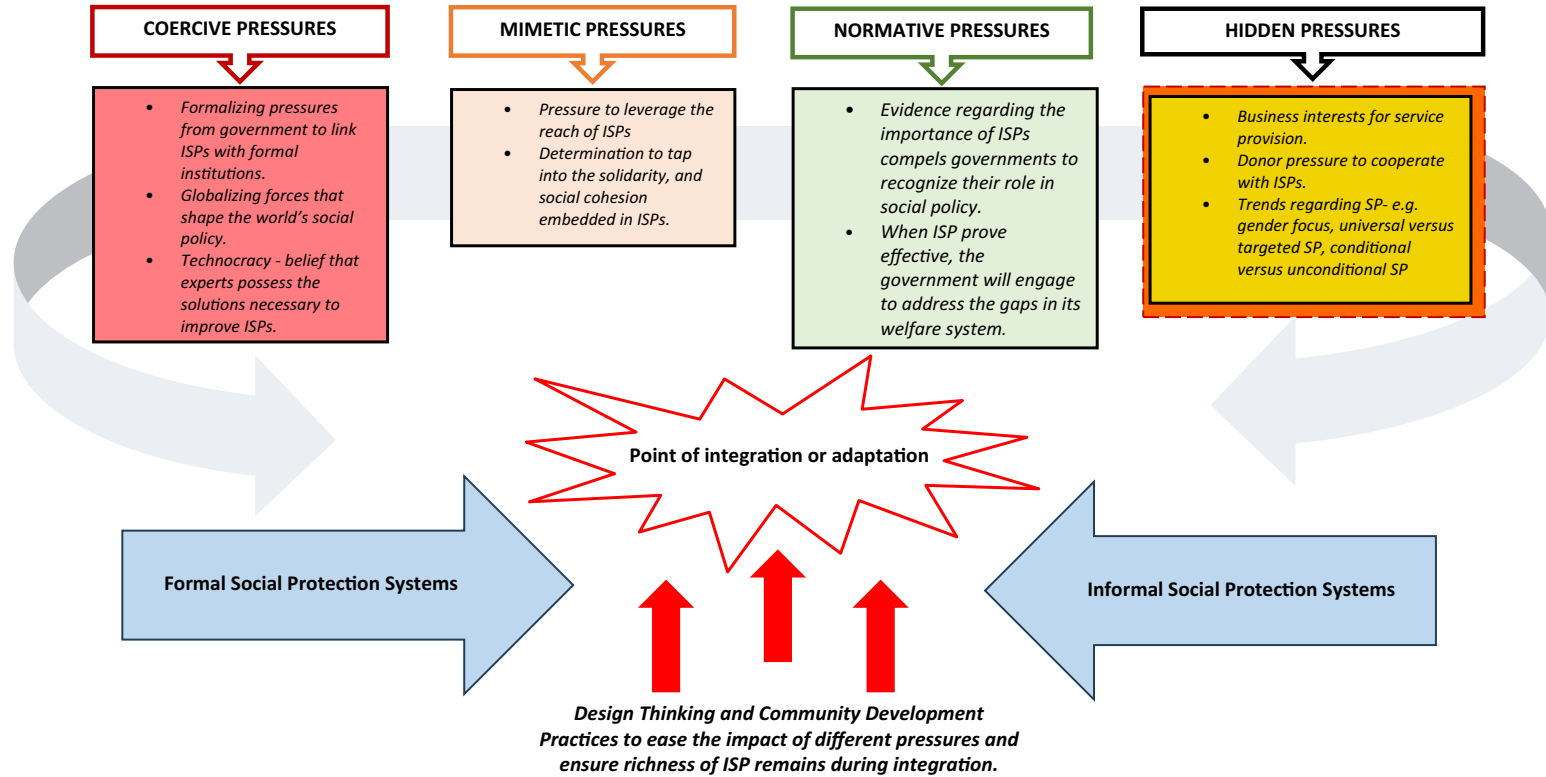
COERCIVE PRESSURES

- Formalizing pressures from government to link ISPs with formal institutions.
- Globalizing forces that shape the world's social policy.
- Technocracy - belief that experts possess the solutions necessary to improve ISPs.

MIMETIC PRESSURES

- Pressure to leverage the reach of ISPs
- Determination to tap into the solidarity, and social cohesion embedded in ISPs.

NORMATIVE PRESSURES

- Evidence regarding the importance of ISPs compels governments to recognize their role in social policy.
- When ISP prove effective, the government will engage to address the gaps in its welfare system.

HIDDEN PRESSURES

- Business interests for service provision.
- Donor pressure to cooperate with ISPs.
- Trends regarding SP- e.g. gender focus, universal versus targeted SP, conditional versus unconditional SP

Point of integration or adaptation

Formal Social Protection Systems

Informal Social Protection Systems

Design Thinking and Community Development Practices to ease the impact of different pressures and ensure richness of ISP remains during integration.